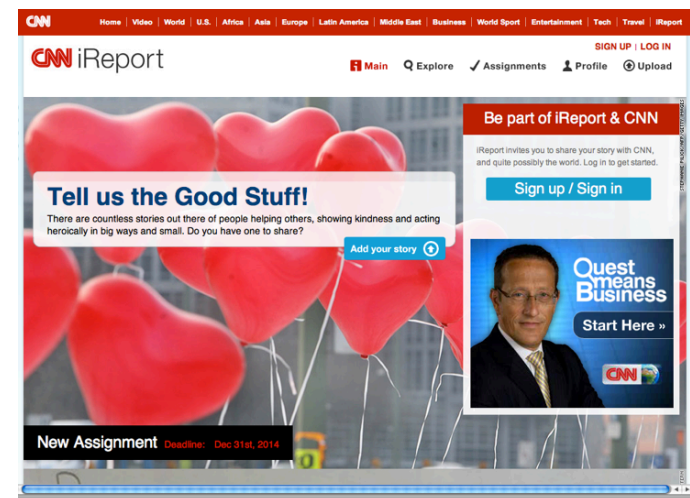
CNN Home | Video | World | U.S. | Africa | Asia | Europe | Latin America | Middle East | Business | World Sport | Entertainment | Tech | Travel | iReport

CNN iReport

SIGN UP | LOG IN

Main Explore Assignments Profile Upload

Tell us the Good Stuff!

There are countless stories out there of people helping others, showing kindness and acting heroically in big ways and small. Do you have one to share?

Add your story

Be part of iReport & CNN

iReport invites you to share your story with CNN, and quite possibly the world. Log in to get started.

Sign up / Sign in

Quest means Business

Start Here »

CNN

STEPHANIE PILICK/AFP/GETTY IMAGES

New Assignment Deadline: Dec 31st, 2014